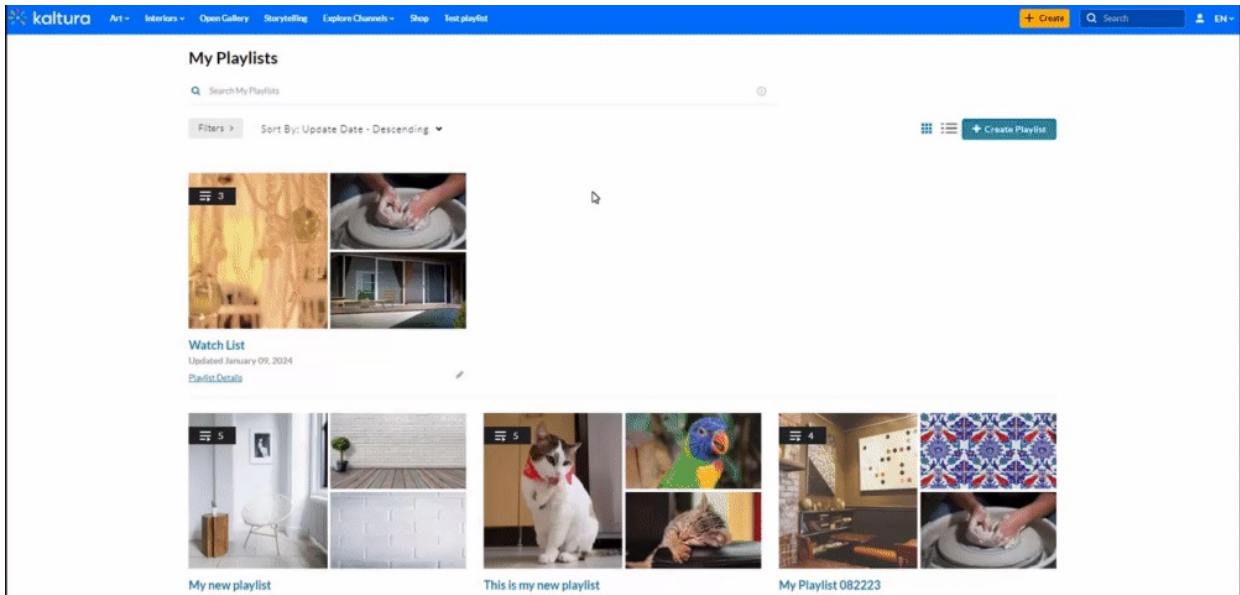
kaltura Art Interiors Open Gallery Storytelling Explore Channels Shop Test playlist

+ Create Search EN

My Playlists

Search My Playlists

Filters > Sort By: Update Date - Descending

+ Create Playlist

3

Watch List
Updated January 09, 2024
Playlist Details

5

My new playlist

5

This is my new playlist

4

My Playlist 082223